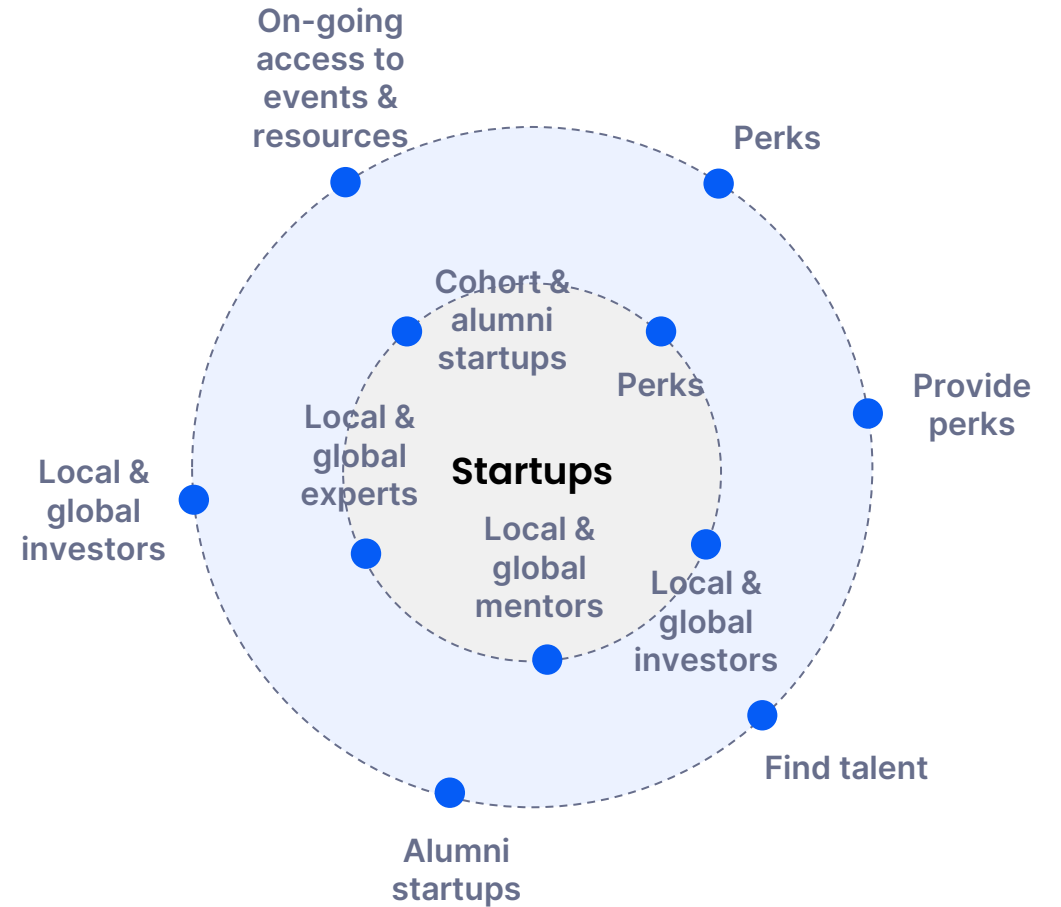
On-going access to events & resources

Perks

Cohort & alumni startups

Perks

Provide perks

Local & global experts

Startups

Local & global investors

Local & global mentors

Local & global investors

Find talent

Alumni startups